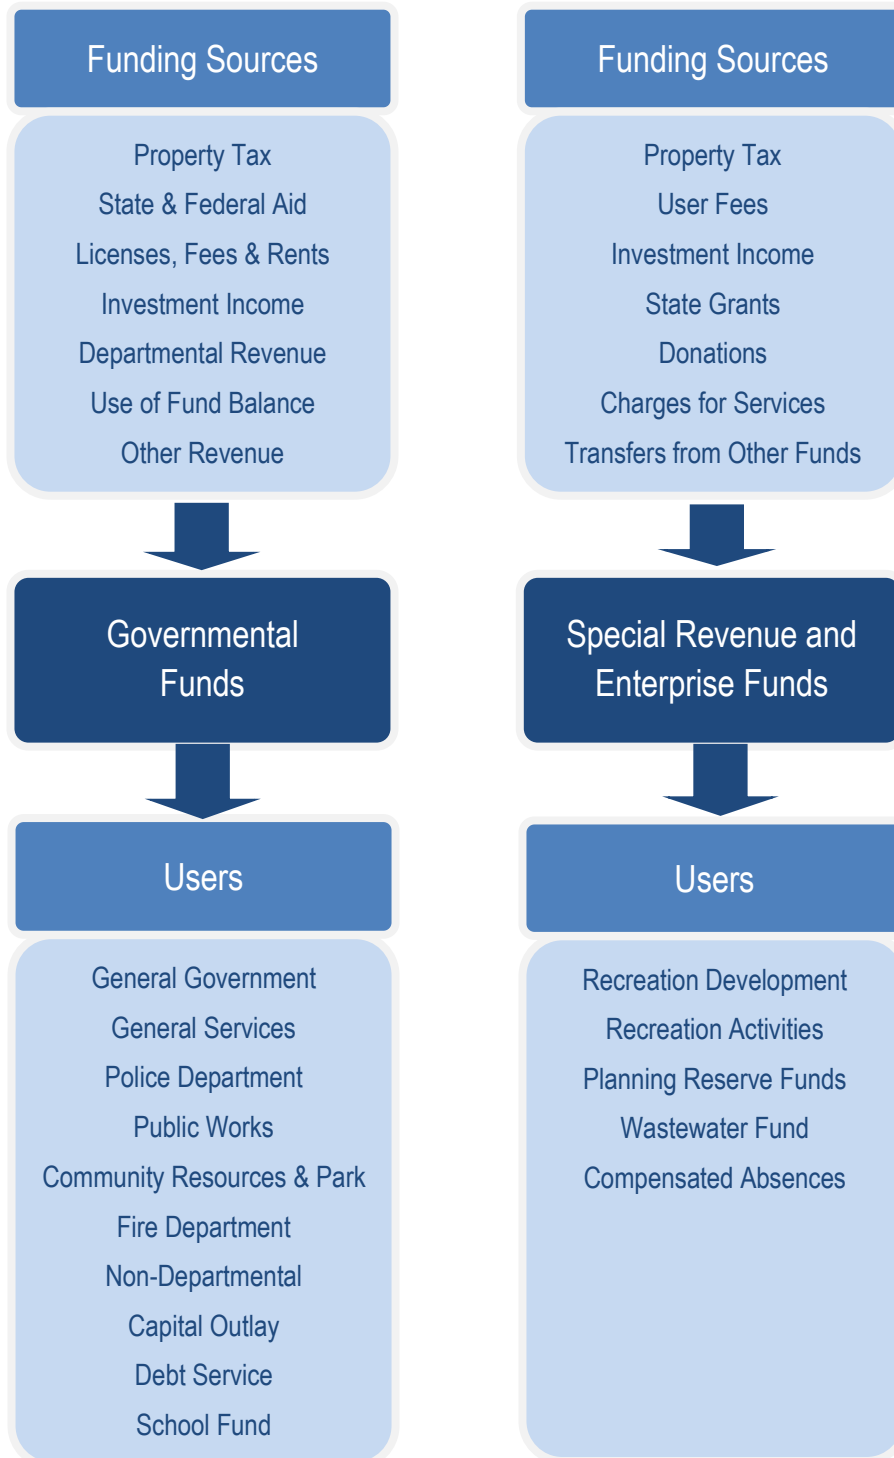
Funding Sources

Property Tax
State & Federal Aid
Licenses, Fees & Rents
Investment Income
Departmental Revenue
Use of Fund Balance
Other Revenue

Governmental Funds

Users

General Government
General Services
Police Department
Public Works
Community Resources & Park
Fire Department
Non-Departmental
Capital Outlay
Debt Service
School Fund

Funding Sources

Property Tax
User Fees
Investment Income
State Grants
Donations
Charges for Services
Transfers from Other Funds

Special Revenue and Enterprise Funds

Users

Recreation Development
Recreation Activities
Planning Reserve Funds
Wastewater Fund
Compensated Absences